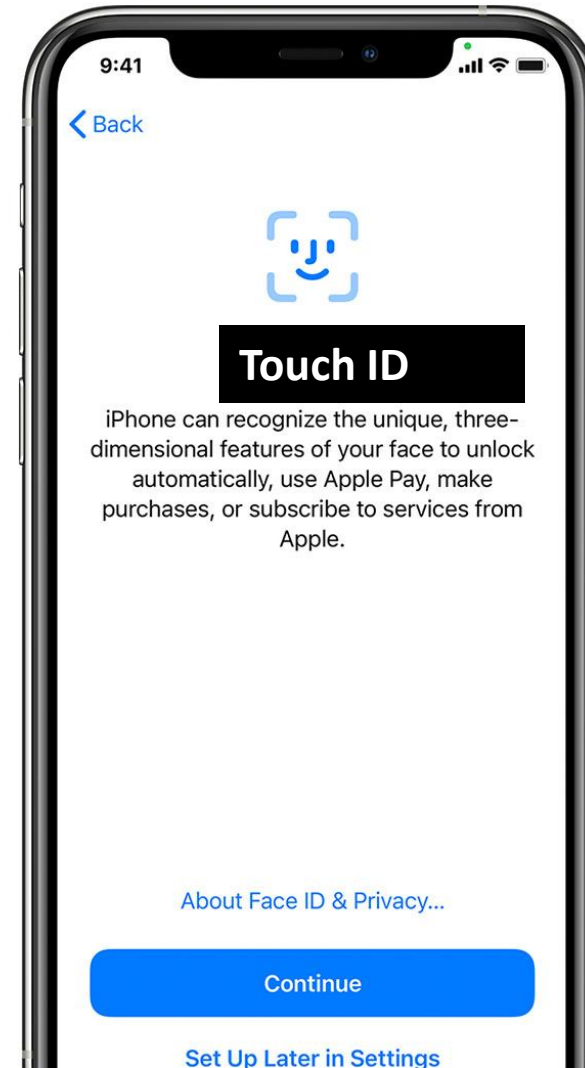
9:41

Back

Touch ID

iPhone can recognize the unique, three-dimensional features of your face to unlock automatically, use Apple Pay, make purchases, or subscribe to services from Apple.

About Face ID & Privacy...

Continue

Set Up Later in Settings